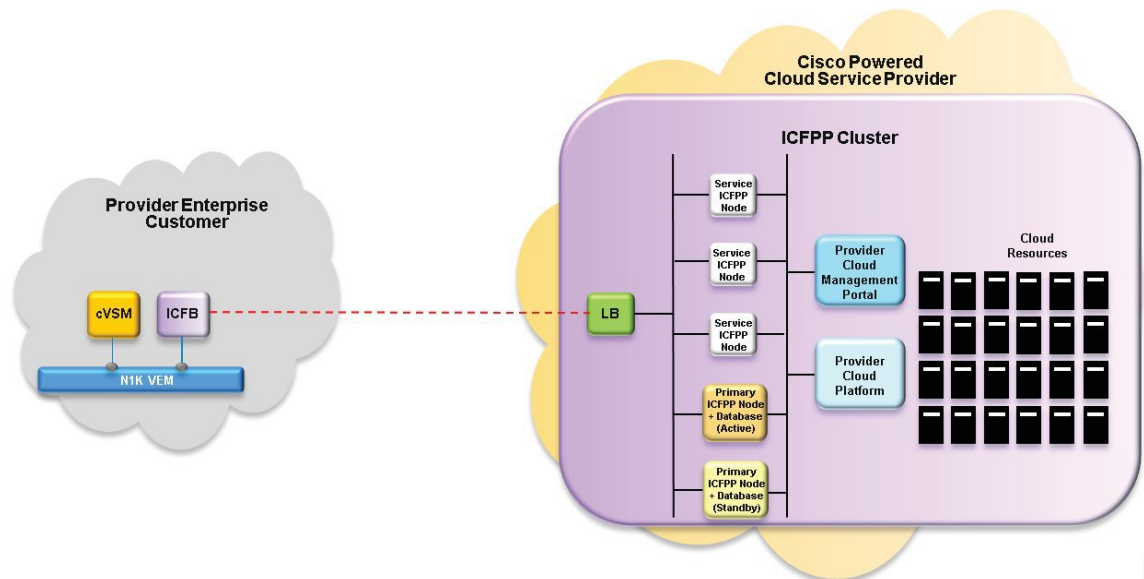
Provider Enterprise Customer

cVSM

ICFB

N1K VEM

Cisco Powered Cloud Service Provider

ICFPP Cluster

LB

Service ICFPP Node

Service ICFPP Node

Service ICFPP Node

Primary ICFPP Node + Database (Active)

Primary ICFPP Node + Database (Standby)

Provider Cloud Management Portal

Provider Cloud Platform

Cloud Resources